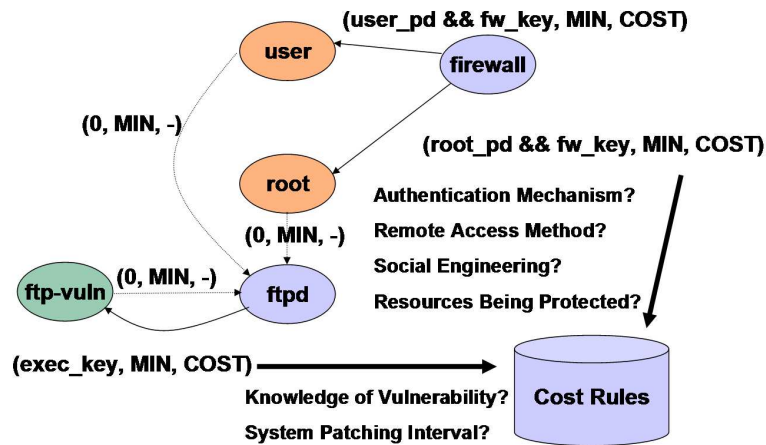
(user_pd && fw_key, MIN, COST)

user

firewall

(0, MIN, -)

(root_pd && fw_key, MIN, COST)

root

Authentication Mechanism?

(0, MIN, -)

Remote Access Method?

Social Engineering?

(0, MIN, -)

ftp-vuln

ftpd

Resources Being Protected?

(exec_key, MIN, COST)

Knowledge of Vulnerability?

Cost Rules

System Patching Interval?